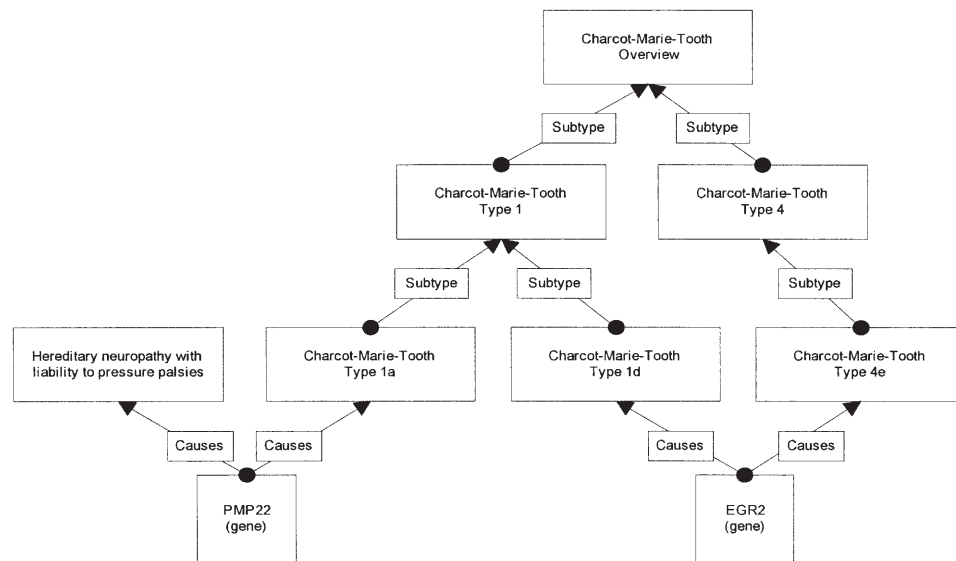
Charcot-Marie-Tooth
Overview

Subtype

Subtype

Charcot-Marie-Tooth
Type 1

Charcot-Marie-Tooth
Type 4

Subtype

Subtype

Subtype

Hereditary neuropathy with liability to pressure palsies

Charcot-Marie-Tooth
Type 1a

Charcot-Marie-Tooth
Type 1d

Charcot-Marie-Tooth
Type 4e

Causes

Causes

Causes

Causes

PMP22
(gene)

EGR2
(gene)